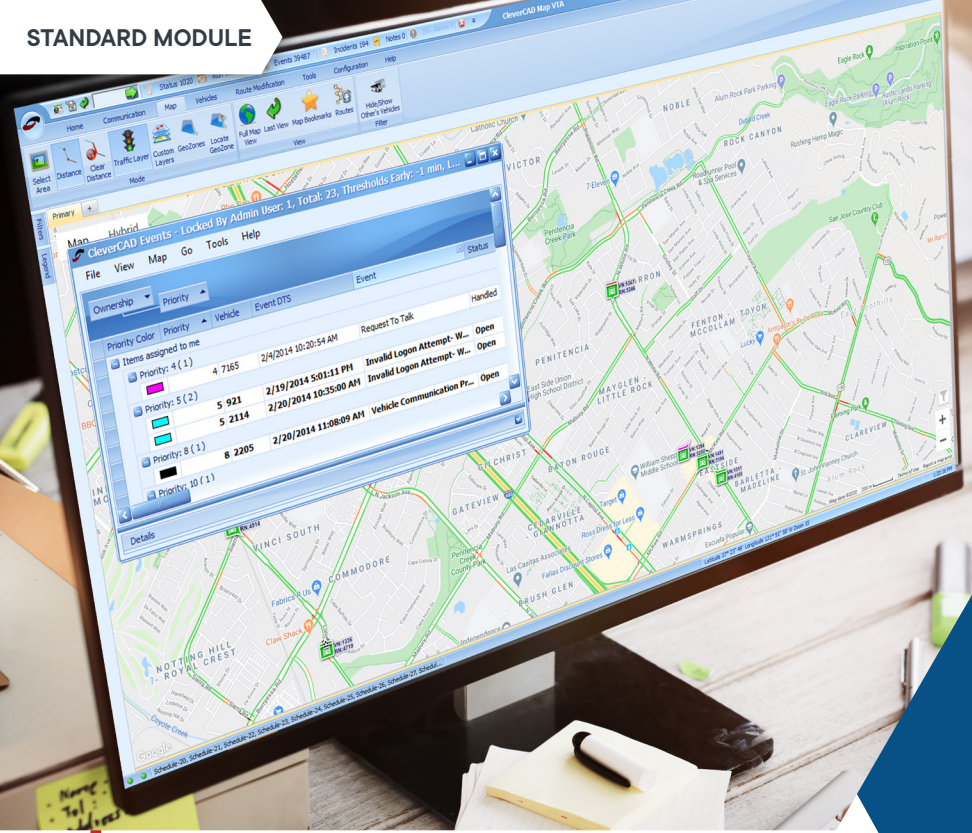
STANDARD MODULE

Status 1020 Events 39487 Incidents 194 Notes 0 CleverCAD Map VTA

Home Communication Map Vehicles Route Modification Tools Configuration Help

Select Area Distance Clear Distance Traffic Layer Custom Layers GeoZones Locate GeoZone Mode Full Map View Last View Map Bookmarks Routes View Hide/Show Other's Vehicles Filter

Primary Map Hybrid

Filters Legend

CleverCAD Events - Locked By Admin User: 1, Total: 23, Thresholds Early: -1 min, L...

File View Map Go Tools Help

Ownership Priority

Status

| Priority Color | Priority | Vehicle | Event DTS | Event | Handled |
|---|---|---|---|---|---|
| Items assigned to me | | | | | |
| Priority: 4 (1) | | | | | |
| | 4 | 7165 | 2/4/2014 10:20:54 AM | Request To Talk | Open |
| Priority: 5 (2) | | | | | |
| | 5 | 921 | 2/19/2014 5:01:11 PM | Invalid Logon Attempt- W... | Open |
| | 5 | 2114 | 2/20/2014 10:35:00 AM | Invalid Logon Attempt- W... | Open |
| Priority: 8 (1) | | | | | |
| | 8 | 2205 | 2/20/2014 11:08:09 AM | Vehicle Communication Pr... | Open |
| Priority: 10 (1) | | | | | |

Details

NOBLE ROCK CANYON VICTOR Eagle Rock Alum Rock Park Penitencia Creek Park San Jose Country Club FENTON MCCOLLAM TOYON PENITENCIA MAYGLEN LITTLE ROCK GILCHRIST BATON ROUGE CLAREVIEW EASTSIDE BARLETTA-MADELINE GATEVIEW CEDARVIELE GIANNOTTA WARMSPRINGS VINCI SOUTH COMMODORE BRUSH GLEN NOTTING HILL ROYAL CREST Target Ross Dress for Less Las Cazitas Associates Fallas Discount Stores Claw Shack Fabrics R Us 7-Eleven Lucky Google

Schedule-20, Schedule-21, Schedule-22, Schedule-23, Schedule-24, Schedule-25, Schedule-26, Schedule-27, Schedul...